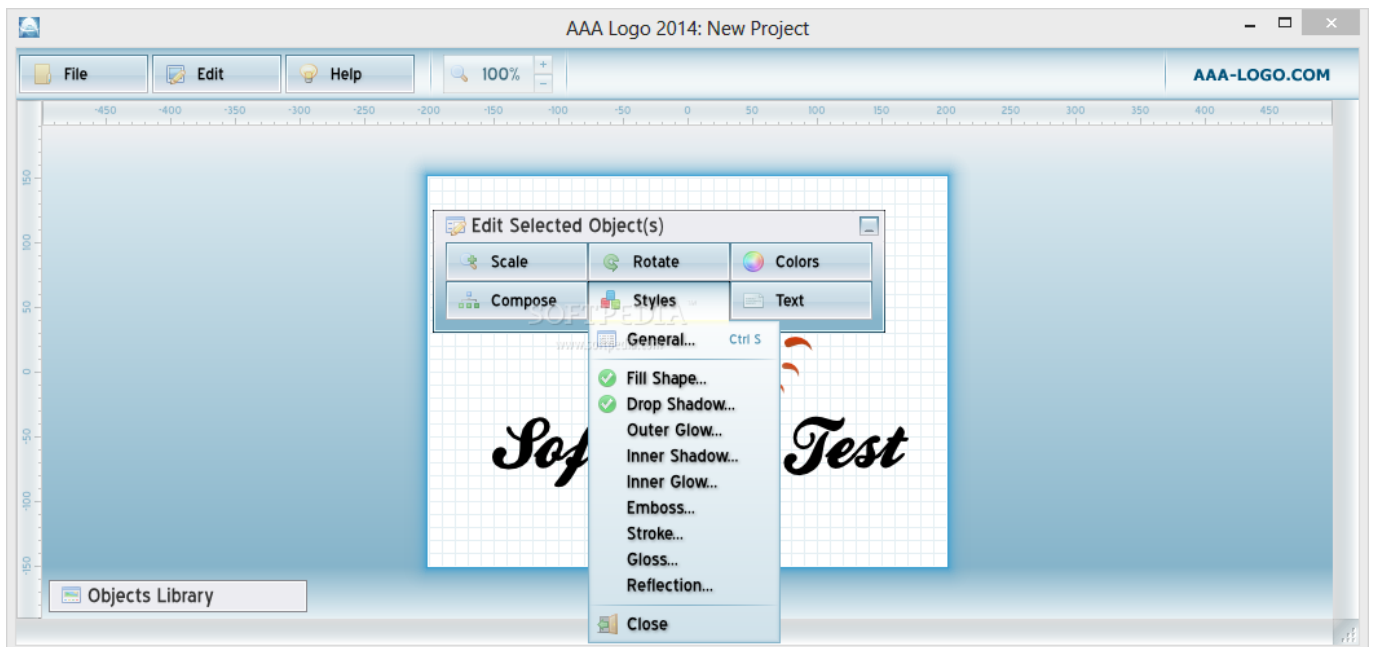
AAA Logo 2014: New Project

File
Edit
Help
100%
+
−
AAA-LOGO.COM

-450 -400 -350 -300 -250 -200 -150 -100 -50 0 50 100 150 200 250 300 350 400 450

150
100
50
0
-50
-100
-150

Edit Selected Object(s)
Scale
Rotate
Colors
Compose
Styles
Text

SOFTPEDIA
www.softpedia.com

General... Ctrl S
Fill Shape...
Drop Shadow...
Outer Glow...
Inner Shadow...
Inner Glow...
Emboss...
Stroke...
Gloss...
Reflection...
Close

Sof Test

Objects Library